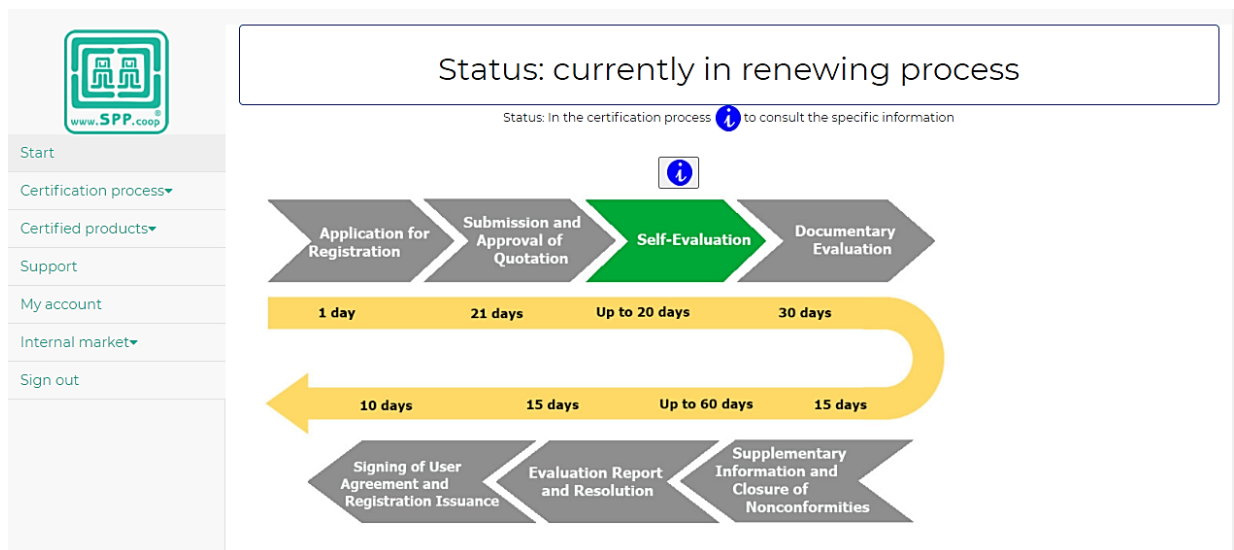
www.SPP.coop

Start
Certification process
Certified products
Support
My account
Internal market
Sign out

Status: currently in renewing process

Status: In the certification process i to consult the specific information

i

Application for Registration
Submission and Approval of Quotation
Self-Evaluation
Documentary Evaluation

1 day
21 days
Up to 20 days
30 days

10 days
15 days
Up to 60 days
15 days

Signing of User Agreement and Registration Issuance
Evaluation Report and Resolution
Supplementary Information and Closure of Nonconformities